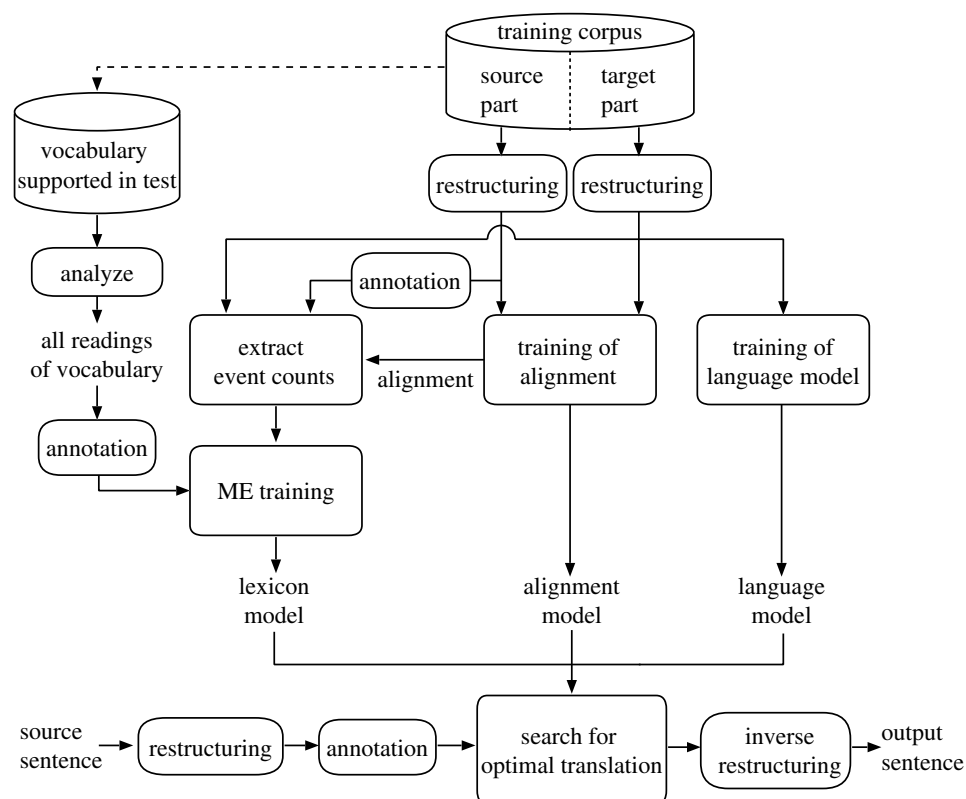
training corpus

source part

target part

vocabulary supported in test

restructuring

restructuring

analyze

annotation

all readings of vocabulary

extract event counts

alignment

training of alignment

training of language model

annotation

ME training

lexicon model

alignment model

language model

source sentence

restructuring

annotation

search for optimal translation

inverse restructuring

output sentence